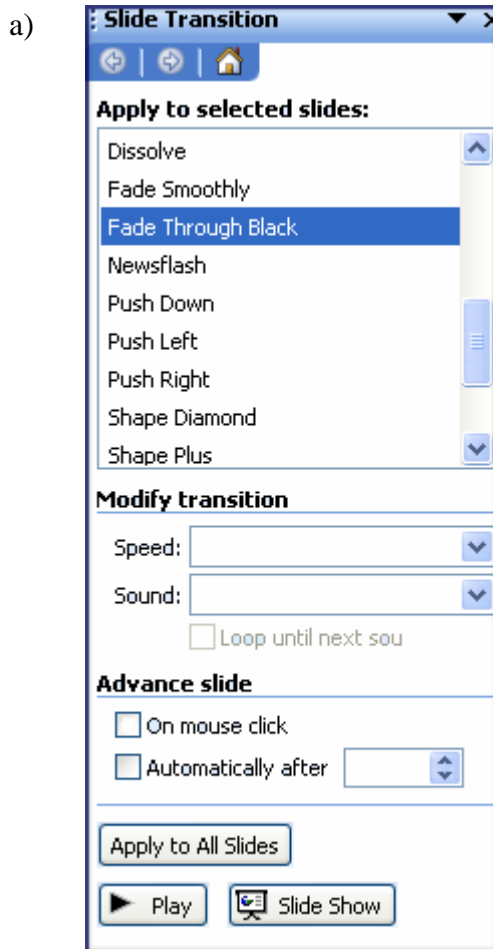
a)

Slide Transition

Apply to selected slides:

Dissolve
Fade Smoothly
Fade Through Black
Newsflash
Push Down
Push Left
Push Right
Shape Diamond
Shape Plus

Modify transition

Speed:

Sound:

Loop until next sou

Advance slide

On mouse click

Automatically after

Apply to All Slides

Play

Slide Show